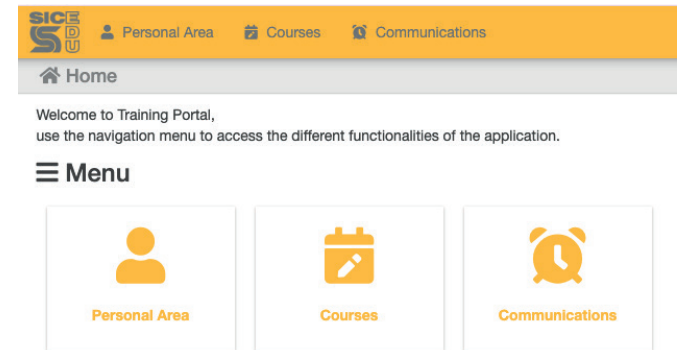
SICE
S
E
D
U

Personal Area Courses Communications

Home

Welcome to Training Portal,
use the navigation menu to access the different functionalities of the application.

Menu

Personal Area

Courses

Communications